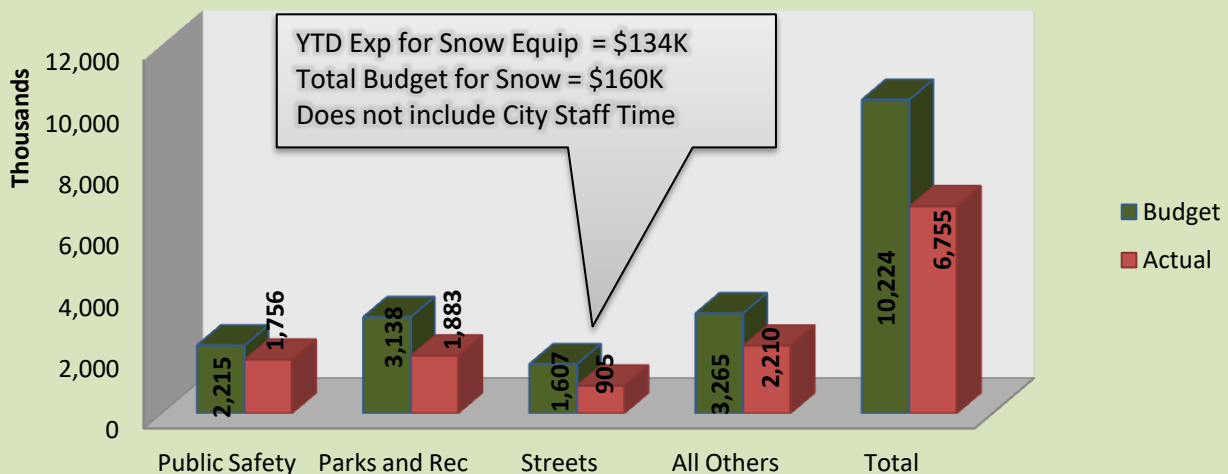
YTD Exp for Snow Equip = \$134K
Total Budget for Snow = \$160K
Does not include City Staff Time

Thousands

12,000
10,000
8,000
6,000
4,000
2,000
0

2,215
1,756
3,138
1,883
1,607
905
3,265
2,210
10,224
6,755

Public Safety
Parks and Rec
Streets
All Others
Total

Budget
Actual